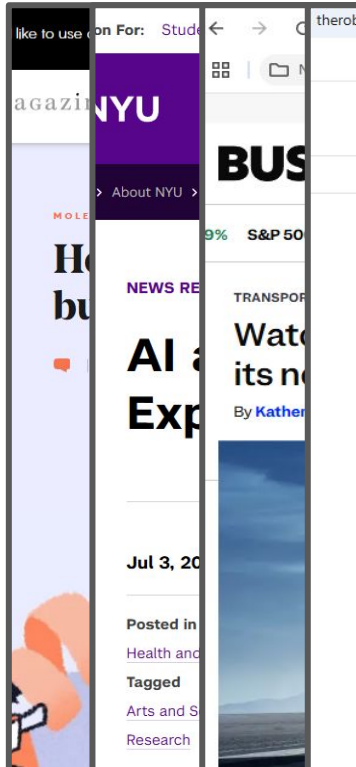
like to use

agazin

MOLE

He
bu

on For: Stude

NYU

> About NYU >

NEWS RE

AI a
Exp

Jul 3, 20

Posted in
Health and
Tagged
Arts and S
Research

BUS

9% S&P 50

TRANSPOR

Wat
its n

By Kather

therob